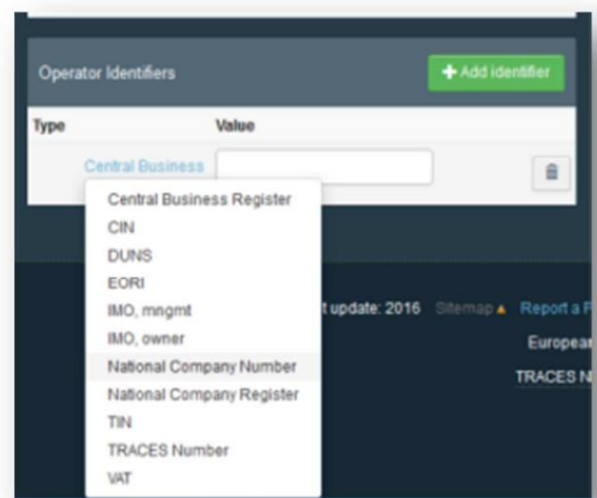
Operator Identifiers

+ Add identifier

| Type | Value |
|---|---|
| Central Business | |

Central Business Register
CIN
DUNS
EORI
IMO, mngmt
IMO, owner
National Company Number
National Company Register
TIN
TRACES Number
VAT

t update: 2016 Sitemap ▲ Report a P

Europea

TRACES N